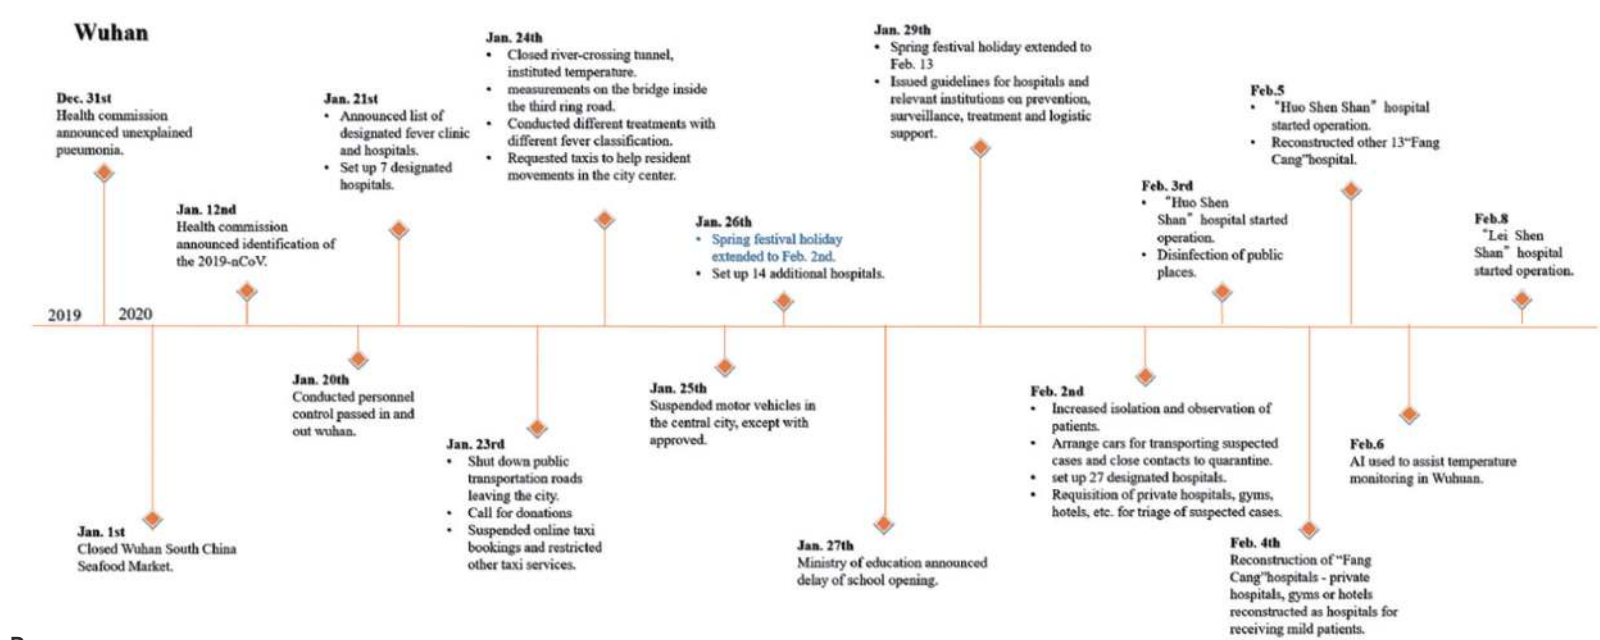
Wuhan

Dec. 31st
Health commission announced unexplained pueumonia.

Jan. 12nd
Health commission announced identification of the 2019-nCoV.

Jan. 21st
• Announced list of designated fever clinic and hospitals.
• Set up 7 designated hospitals.

Jan. 24th
• Closed river-crossing tunnel, instituted temperature.
• measurements on the bridge inside the third ring road.
• Conducted different treatments with different fever classification.
• Requested taxis to help resident movements in the city center.

Jan. 26th
• Spring festival holiday extended to Feb. 2nd.
• Set up 14 additional hospitals.

Jan. 29th
• Spring festival holiday extended to Feb. 13
• Issued guidelines for hospitals and relevant institutions on prevention, surveillance, treatment and logistic support.

Feb. 3rd
• "Huo Shen Shan" hospital started operation.
• Disinfection of public places.

Feb.5
• "Huo Shen Shan" hospital started operation.
• Reconstructed other 13"Fang Cang"hospital.

Feb.8
"Lei Shen Shan" hospital started operation.

2019 2020

Jan. 1st
Closed Wuhan South China Seafood Market.

Jan. 20th
Conducted personnel control passed in and out wuhan.

Jan. 23rd
• Shut down public transportation roads leaving the city.
• Call for donations
• Suspended online taxi bookings and restricted other taxi services.

Jan. 25th
Suspended motor vehicles in the central city, except with approved.

Jan. 27th
Ministry of education announced delay of school opening.

Feb. 2nd
• Increased isolation and observation of patients.
• Arrange cars for transporting suspected cases and close contacts to quarantine.
• set up 27 designated hospitals.
• Requisition of private hospitals, gyms, hotels, etc. for triage of suspected cases.

Feb. 4th
Reconstruction of "Fang Cang"hospitals - private hospitals, gyms or hotels reconstructed as hospitals for receiving mild patients.

Feb.6
AI used to assist temperature monitoring in Wuhuan.